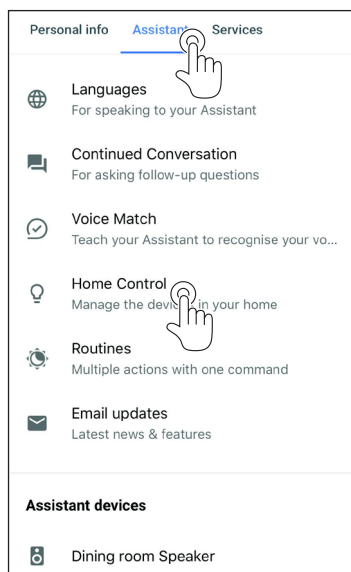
Personal info Assistant Services

Languages
For speaking to your Assistant

Continued Conversation
For asking follow-up questions

Voice Match
Teach your Assistant to recognise your vo...

Home Control
Manage the devi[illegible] in your home

Routines
Multiple actions with one command

Email updates
Latest news & features

Assistant devices

Dining room Speaker